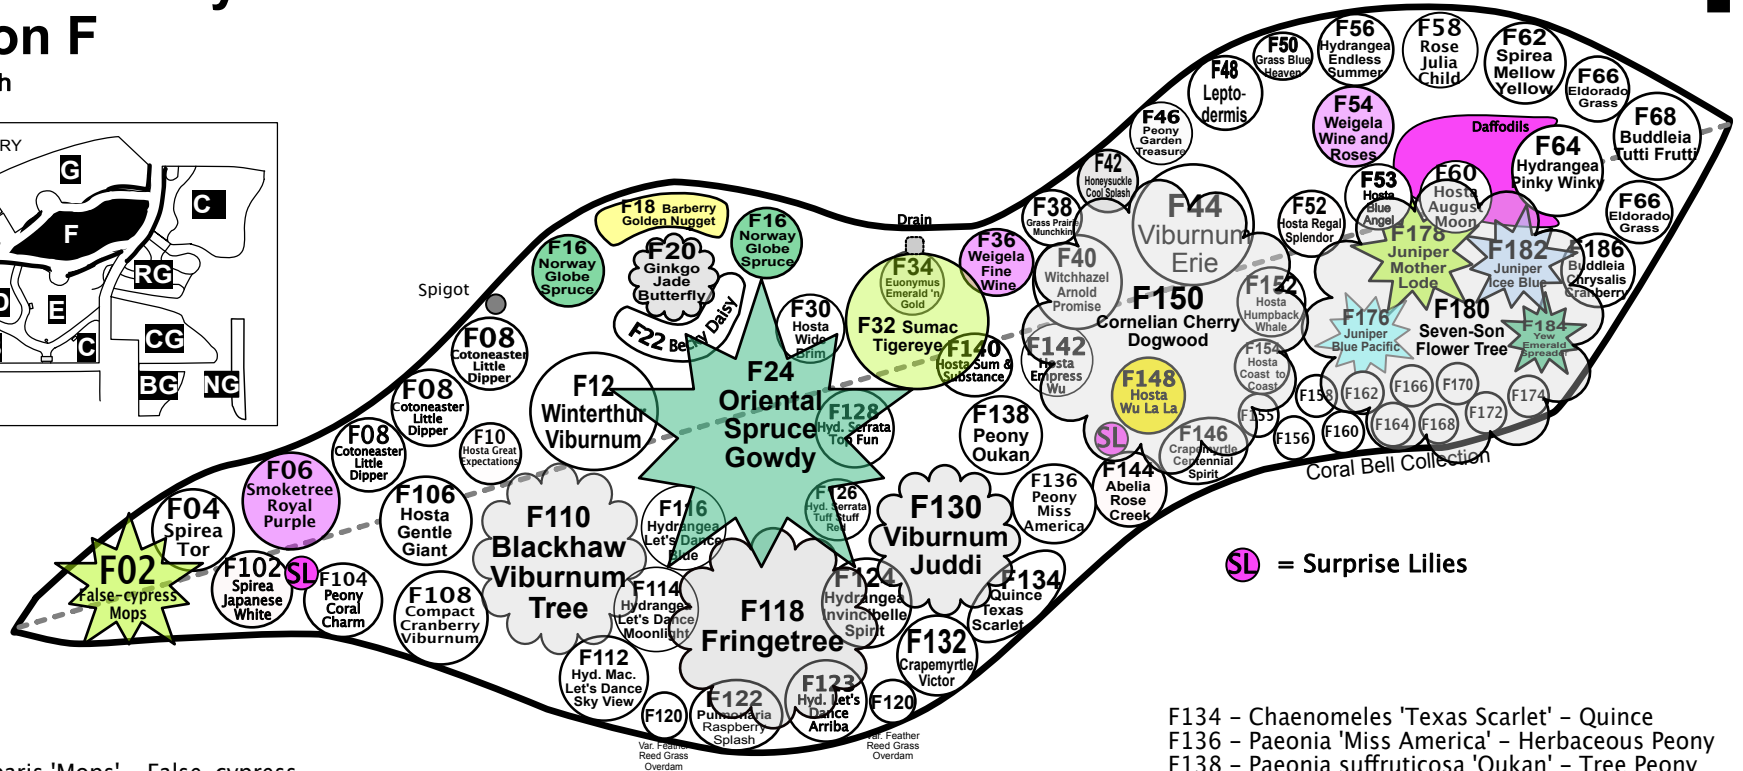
on F
h

RY
G
C
F
RG
E
C
CG
BG
NG

F56 Hydrangea Endless Summer
F58 Rose Julia Child
F62 Spirea Mellow Yellow
F50 Grass Blue Heaven
F48 Leptodermis
F66 Eldorado Grass
F54 Weigela Wine and Roses
Daffodils
F68 Buddleia Tutti Frutti
F46 Peony Garden Treasure
F64 Hydrangea Pinky Winky
F42 Honeysuckle Cool Splash
F60 Hosta August Moon
F53 Hosta Blue Angel
F44 Viburnum Erie
F38 Grass Prairie Munchkin
F52 Hosta Regal Splendor
F66 Eldorado Grass
F178 Juniper Mother Lode
F182 Juniper Icee Blue
F186 Buddleia Chrysalis Cranberry
F18 Barberry Golden Nugget
F16 Norway Globe Spruce
Drain
F36 Weigela Fine Wine
F40 Witchhazel Arnold Promise
F152 Hosta Humpback Whale
F16 Norway Globe Spruce
F20 Ginkgo Jade Butterfly
F34 Euonymus Emerald 'n Gold
F150 Cornelian Cherry Dogwood
F176 Juniper Blue Pacific
F180 Seven-Son Flower Tree
F184 Yew Emerald Spreader
Spigot
F22 Becky Daisy
F30 Hosta Wide Brim
F32 Sumac Tigereye
F140 Hosta Sum & Substance
F142 Hosta Empress Wu
F154 Hosta Coast to Coast
F08 Cotoneaster Little Dipper
F148 Hosta Wu La La
F158
F162
F166
F170
F174
F12 Winterthur Viburnum
F24 Oriental Spruce Gowdy
F128 Hyd. Serrata Top Fun
F08 Cotoneaster Little Dipper
F138 Peony Oukan
F155
F172
F164
F168
F146 Crapemyrtle Centennial Spirit
F160
F156
SL
F08 Cotoneaster Little Dipper
F10 Hosta Great Expectations
Coral Bell Collection
F144 Abelia Rose Creek
F06 Smoketree Royal Purple
F136 Peony Miss America
F106 Hosta Gentle Giant
F110 Blackhaw Viburnum Tree
F116 Hydrangea Let's Dance Blue
F126 Hyd. Serrata Tuff Stuff Red
F130 Viburnum Juddi
F04 Spirea Tor
SL = Surprise Lilies
F02 False-cypress Mops
F102 Spirea Japanese White
SL
F104 Peony Coral Charm
F108 Compact Cranberry Viburnum
F114 Hydrangea Let's Dance Moonlight
F118 Fringetree
F124 Hydrangea Invincibelle Spirit
F134 Quince Texas Scarlet
F132 Crapemyrtle Victor
F112 Hyd. Mac. Let's Dance Sky View
F120
F122 Pulmonaria Raspberry Splash
F123 Hyd. Let's Dance Arriba
F120
Var. Feather Reed Grass Overdam
Var. Feather Reed Grass Overdam
aris 'Mops' - False-cypress
F134 - Chaenomeles 'Texas Scarlet' - Quince
F136 - Paeonia 'Miss America' - Herbaceous Peony
F138 - Paeonia suffruticosa 'Oukan' - Tree Peony